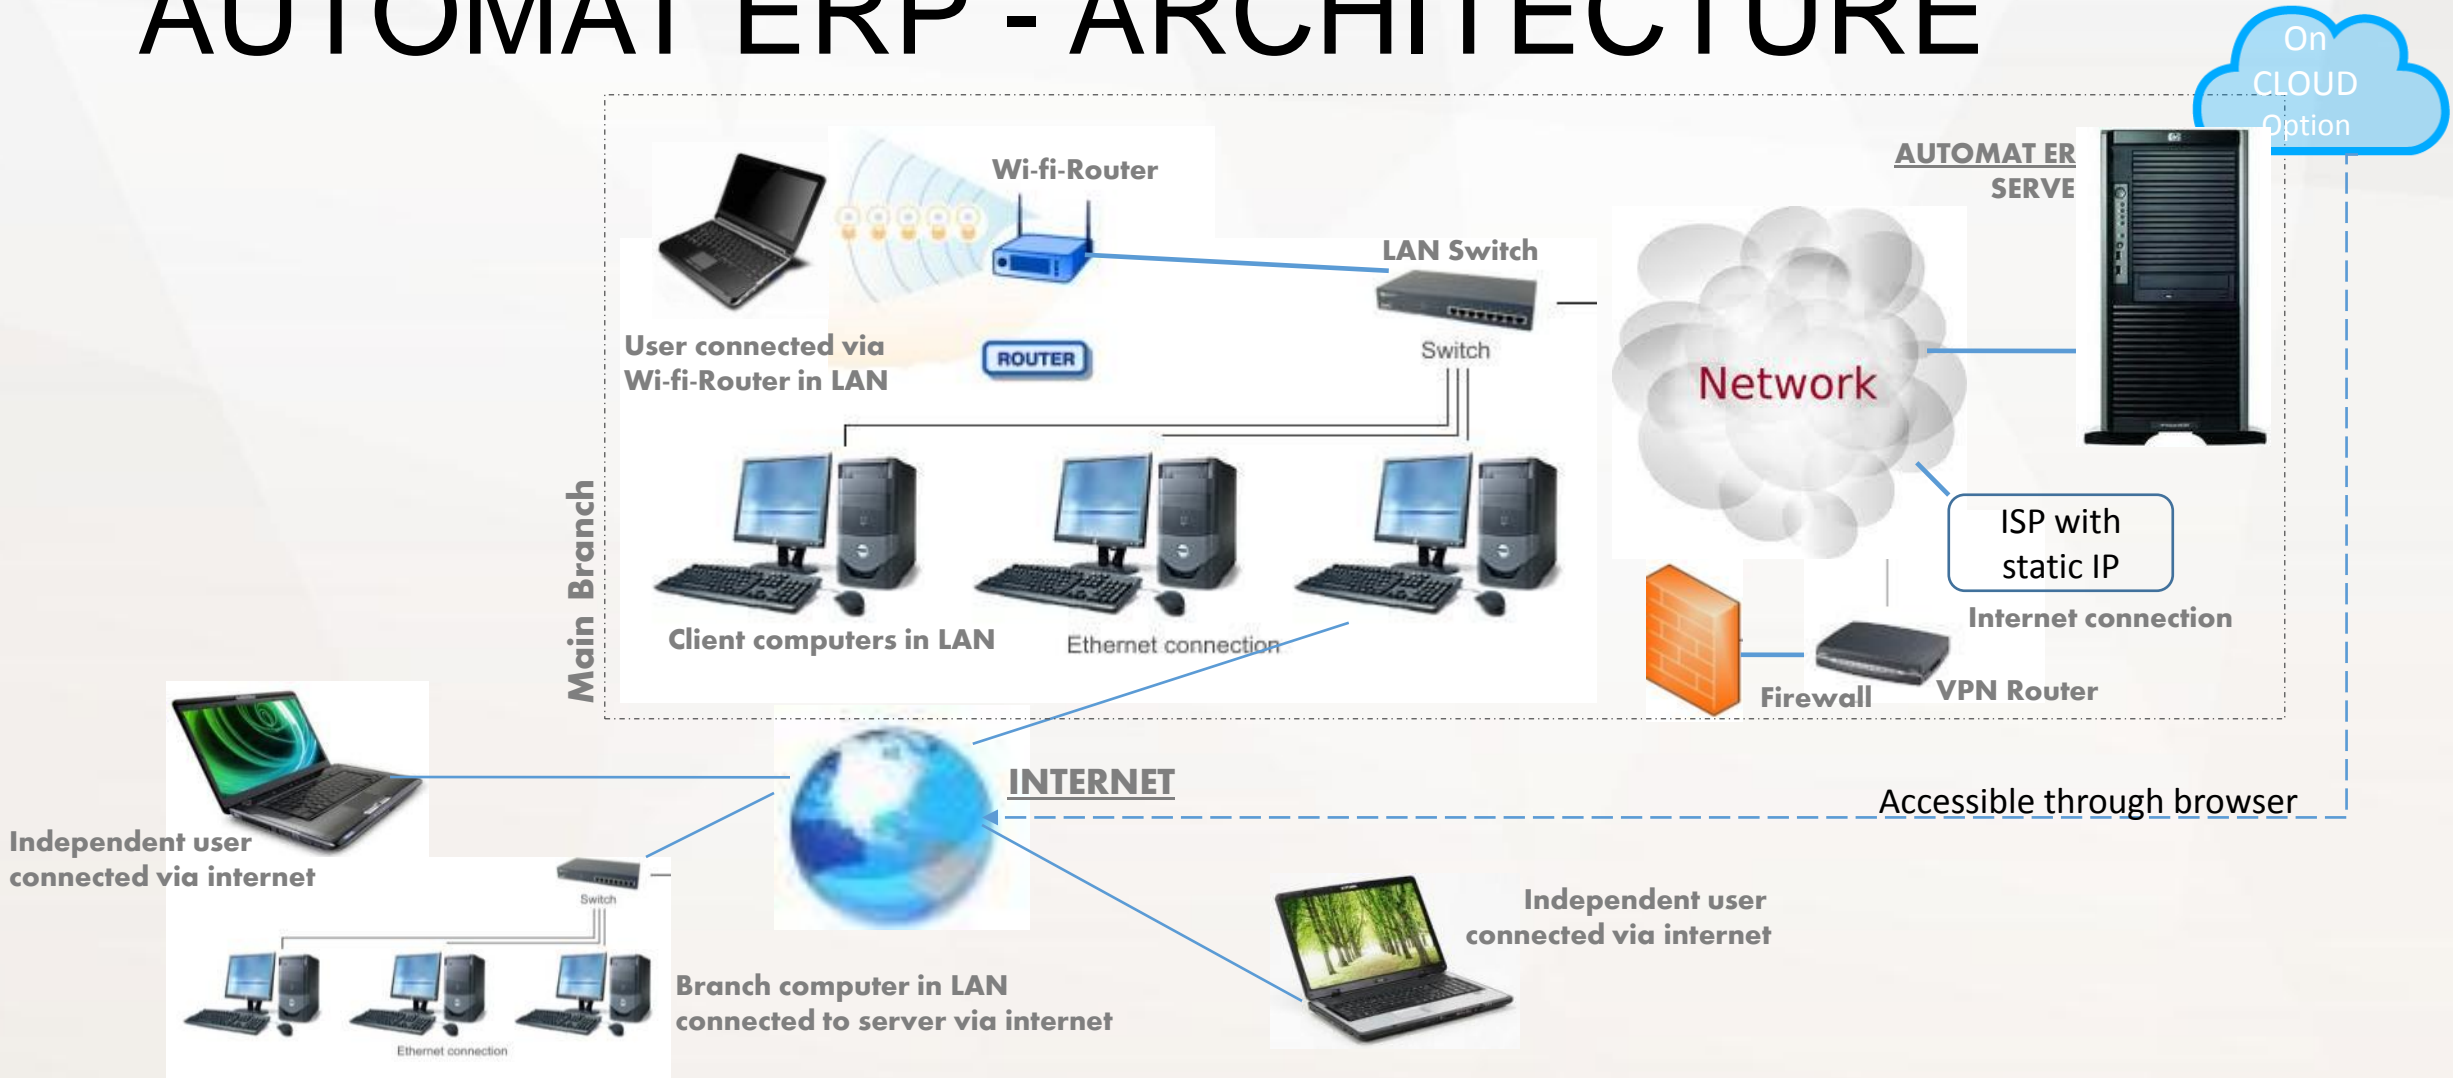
AUTOMAT ERP - ARCHITECTURE

On CLOUD Option

AUTOMAT ER SERVE

Wi-fi-Router

LAN Switch

Switch

ROUTER

User connected via Wi-fi-Router in LAN

Network

ISP with static IP

Internet connection

Main Branch

Client computers in LAN

Ethernet connection

Firewall

VPN Router

INTERNET

Accessible through browser

Independent user connected via internet

Switch

Ethernet connection

Branch computer in LAN connected to server via internet

Independent user connected via internet